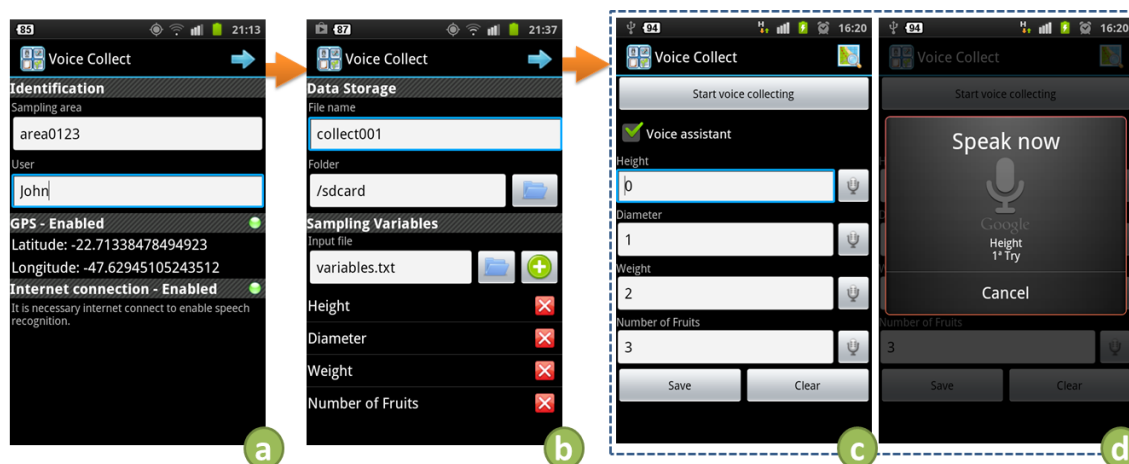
85 21:13
Voice Collect
Identification
Sampling area
area0123
User
John
GPS - Enabled
Latitude: -22.71338478494923
Longitude: -47.62945105243512
Internet connection - Enabled
It is necessary internet connect to enable speech recognition.
a

87 21:37
Voice Collect
Data Storage
File name
collect001
Folder
/sdcard
Sampling Variables
Input file
variables.txt
Height
Diameter
Weight
Number of Fruits
b

94 16:20
Voice Collect
Start voice collecting
Voice assistant
Height
0
Diameter
1
Weight
2
Number of Fruits
3
Save
Clear
c

94 16:20
Voice Collect
Start voice collecting
Speak now
Google
Height
1ª Try
Cancel
Number of Fruits
3
Save
Clear
d